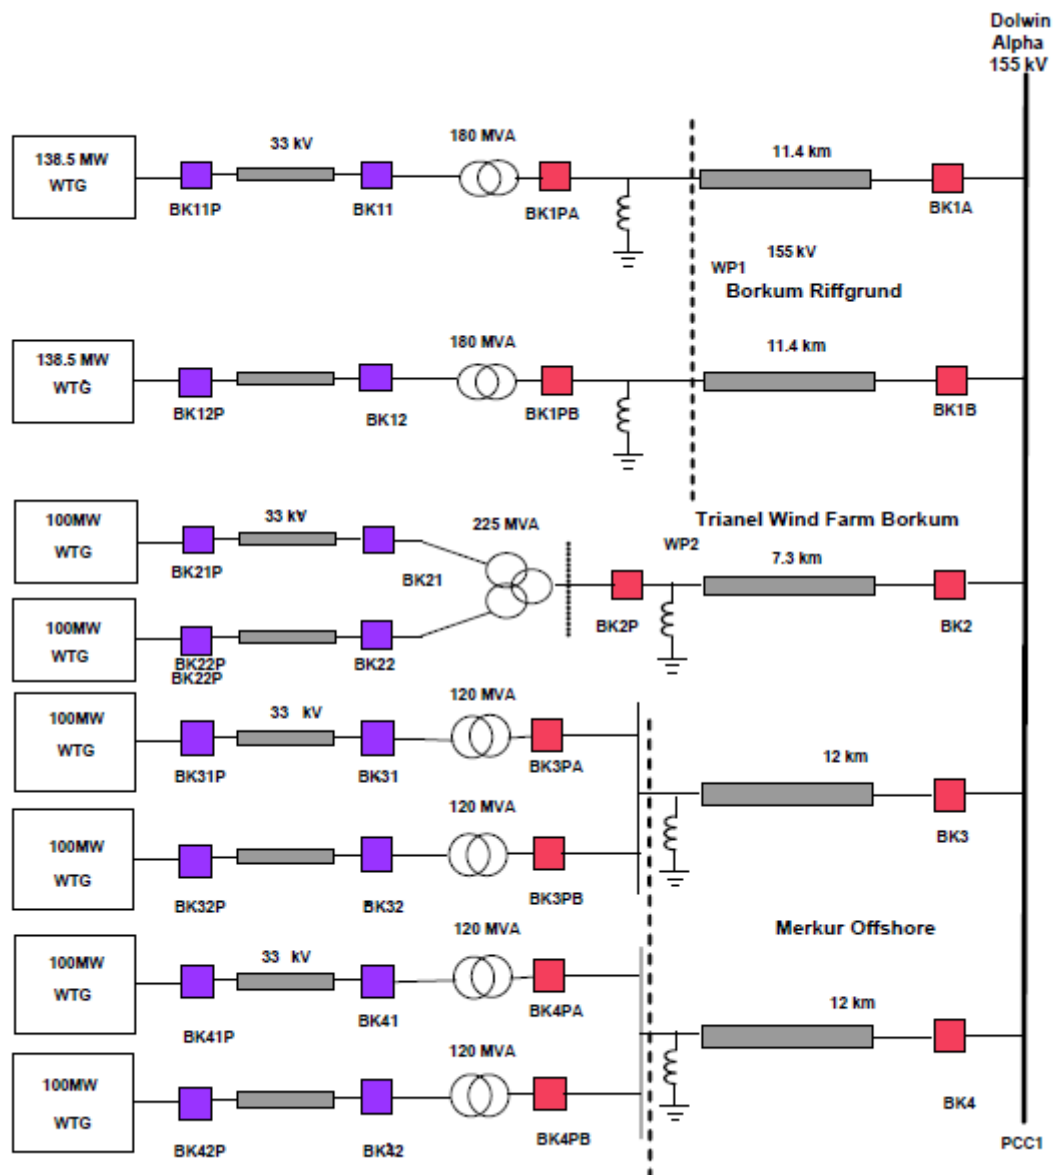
Dolwin Alpha 155 kV

138.5 MW WTG
BK11P
33 kV
BK11
180 MVA
BK1PA
11.4 km
BK1A
155 kV
WP1
Borkum Riffgrund

138.5 MW WTG
BK12P
BK12
180 MVA
BK1PB
11.4 km
BK1B

Trianel Wind Farm Borkum
100MW WTG
BK21P
33 kV
BK21
225 MVA
WP2
BK2P
7.3 km
BK2
100MW WTG
BK22P
BK22P
BK22

100MW WTG
BK31P
33 kV
BK31
120 MVA
BK3PA
12 km
BK3
100MW WTG
BK32P
BK32
120 MVA
BK3PB

Merkur Offshore
100MW WTG
BK41P
33 kV
BK41
120 MVA
BK4PA
12 km
BK4
100MW WTG
BK42P
BK42
120 MVA
BK4PB
PCC1